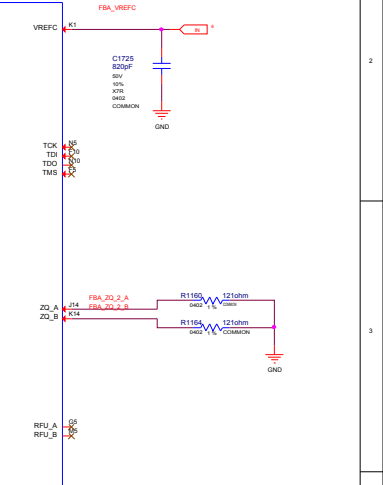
FBA_VREFC

VREFC K1

IN *

C1725
820pF
50V
10%
X7R
0402
COMMON

GND

2

TCK N5
TDI P10
TDO N10
TMS F5

FBA_ZQ_2_A
FBA_ZQ_2_B

ZQ_A J14
ZQ_B K14

R1160 121ohm
0402 1% COMMON

R1164 121ohm
0402 1% COMMON

GND

3

RFU_A G5
RFU_B G6